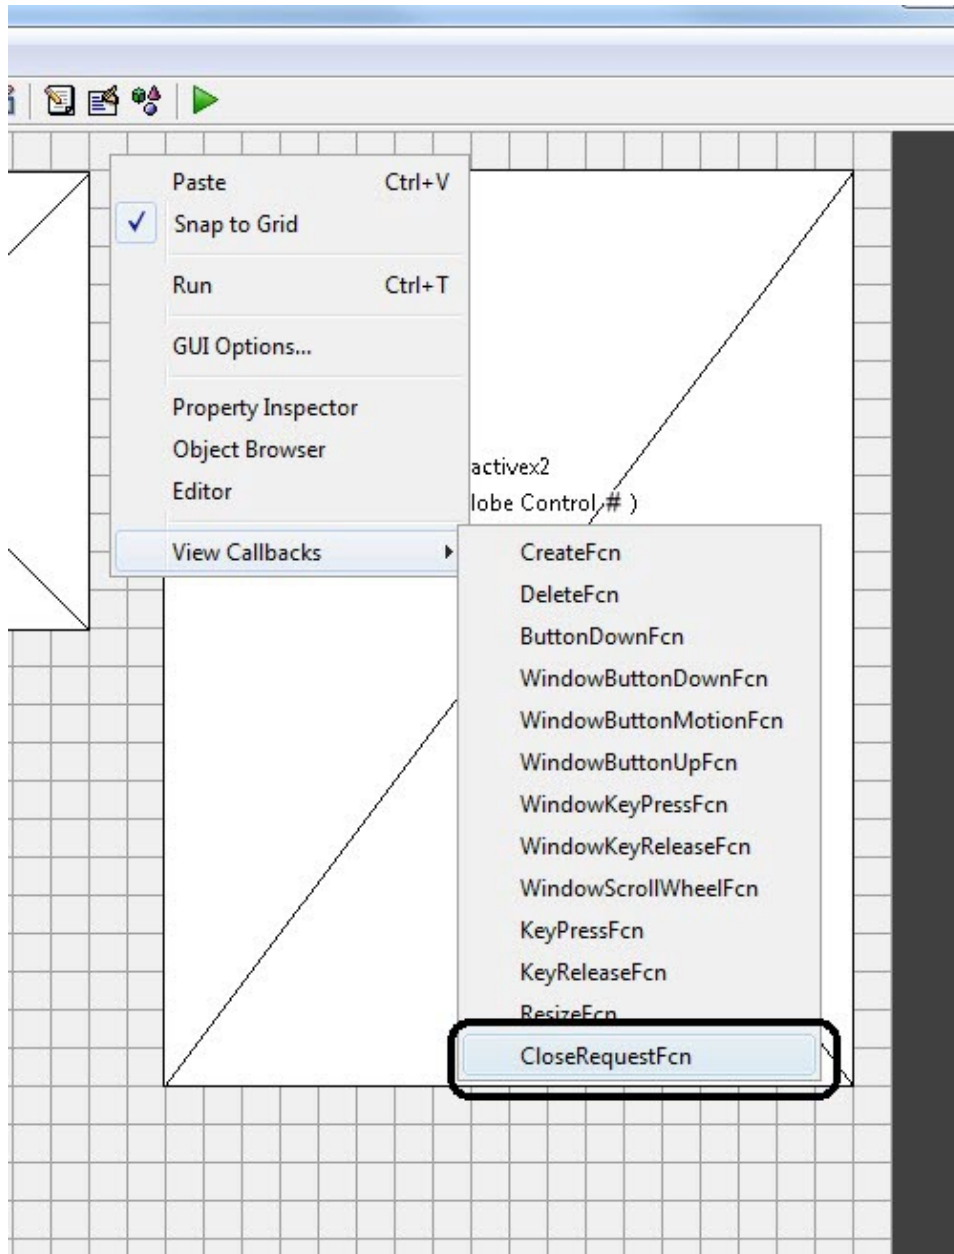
Paste Ctrl+V
✓ Snap to Grid
Run Ctrl+T
GUI Options...
Property Inspector
Object Browser
Editor
View Callbacks

activex2
lobe Control # )

CreateFcn
DeleteFcn
ButtonDownFcn
WindowButtonDownFcn
WindowButtonMotionFcn
WindowButtonUpFcn
WindowKeyPressFcn
WindowKeyReleaseFcn
WindowScrollWheelFcn
KeyPressFcn
KeyReleaseFcn
ResizeFcn
CloseRequestFcn